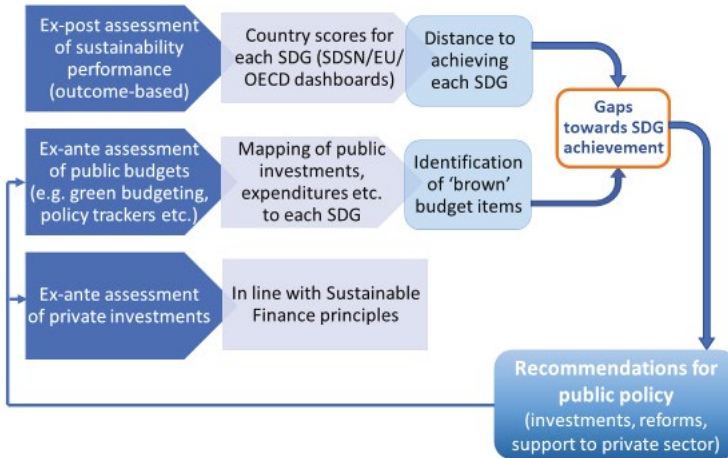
Ex-post assessment of sustainability performance (outcome-based)

Country scores for each SDG (SDSN/EU/ OECD dashboards)

Distance to achieving each SDG

Gaps towards SDG achievement

Ex-ante assessment of public budgets (e.g. green budgeting, policy trackers etc.)

Mapping of public investments, expenditures etc. to each SDG

Identification of 'brown' budget items

Ex-ante assessment of private investments

In line with Sustainable Finance principles

Recommendations for public policy (investments, reforms, support to private sector)